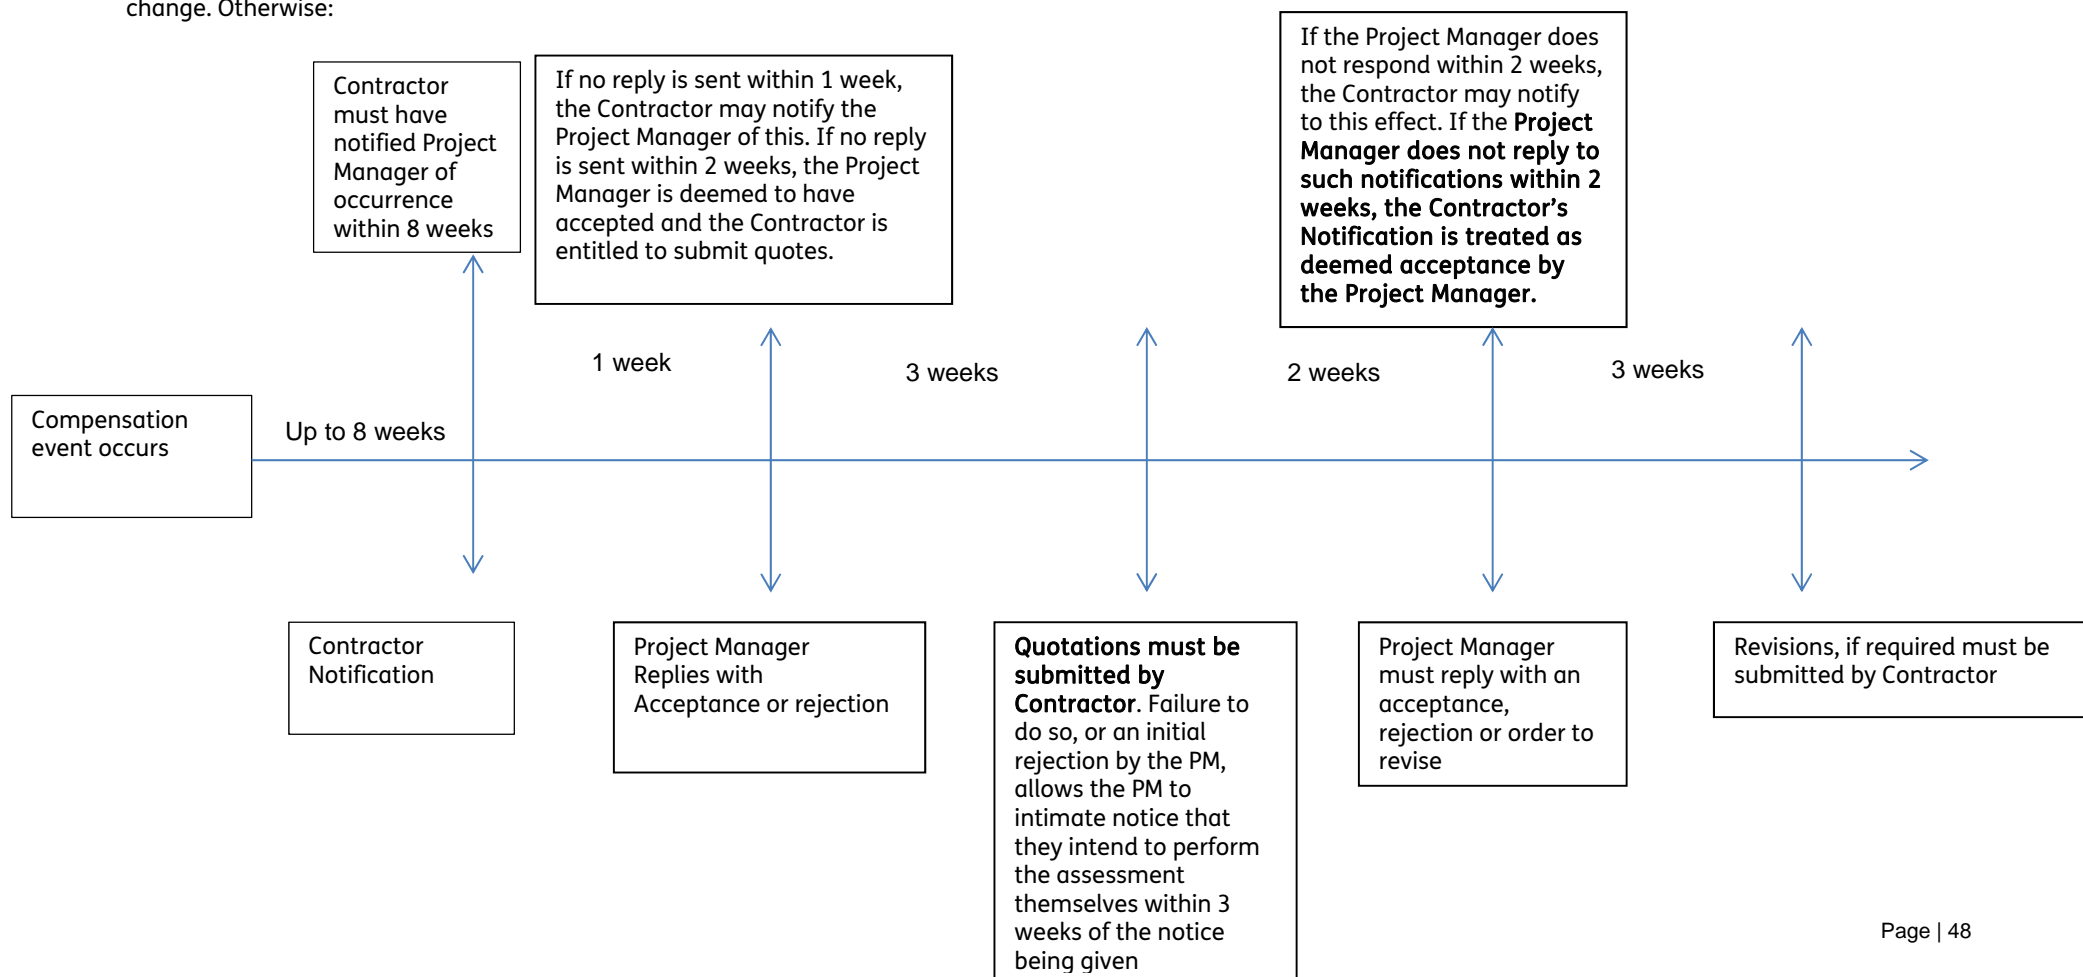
change. Otherwise:

Contractor must have notified Project Manager of occurrence within 8 weeks

If no reply is sent within 1 week, the Contractor may notify the Project Manager of this. If no reply is sent within 2 weeks, the Project Manager is deemed to have accepted and the Contractor is entitled to submit quotes.

If the Project Manager does not respond within 2 weeks, the Contractor may notify to this effect. If the **Project Manager does not reply to such notifications within 2 weeks, the Contractor's Notification is treated as deemed acceptance by the Project Manager.**

Compensation event occurs

Up to 8 weeks

1 week

3 weeks

2 weeks

3 weeks

Contractor Notification

Project Manager Replies with Acceptance or rejection

**Quotations must be submitted by Contractor**. Failure to do so, or an initial rejection by the PM, allows the PM to intimate notice that they intend to perform the assessment themselves within 3 weeks of the notice being given

Project Manager must reply with an acceptance, rejection or order to revise

Revisions, if required must be submitted by Contractor

Page | 48